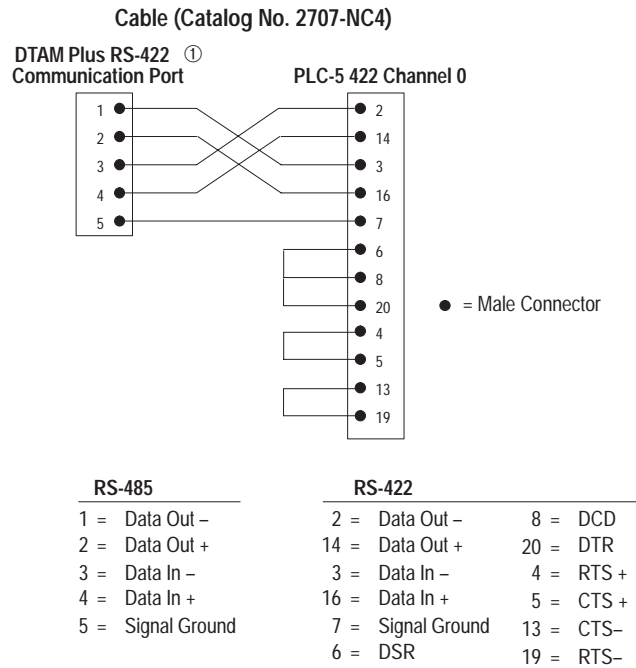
Cable (Catalog No. 2707-NC4)

DTAM Plus RS-422 ①
Communication Port

PLC-5 422 Channel 0

1
2
3
4
5

2
14
3
16
7
6
8
20
4
5
13
19

● = Male Connector

RS-485
1 = Data Out –
2 = Data Out +
3 = Data In –
4 = Data In +
5 = Signal Ground

RS-422
2 = Data Out –
14 = Data Out +
3 = Data In –
16 = Data In +
7 = Signal Ground
6 = DSR

8 = DCD
20 = DTR
4 = RTS +
5 = CTS +
13 = CTS–
19 = RTS–